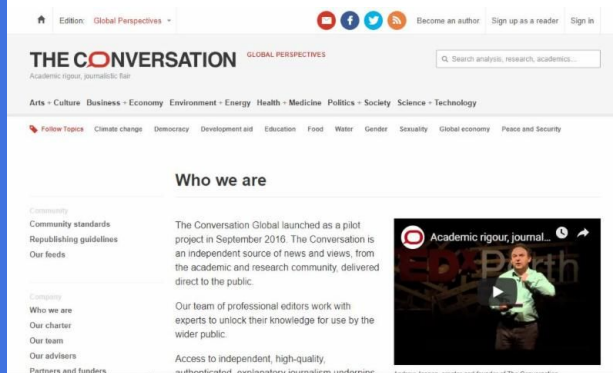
Edition: Global Perspectives

Become an author Sign up as a reader Sign in

THE CONVERSATION GLOBAL PERSPECTIVES

Academic rigour, journalistic flair

Search analysis, research, academics...

Arts + Culture Business + Economy Environment + Energy Health + Medicine Politics + Society Science + Technology

Follow Topics Climate change Democracy Development aid Education Food Water Gender Sexuality Global economy Peace and Security

Who we are

Community
Community standards
Republishing guidelines
Our feeds

Company
Who we are
Our charter
Our team
Our advisors
Partners and funders

The Conversation Global launched as a pilot project in September 2016. The Conversation is an independent source of news and views, from the academic and research community, delivered direct to the public.

Our team of professional editors work with experts to unlock their knowledge for use by the wider public.

Access to independent, high-quality, authenticated, explanatory journalism underpins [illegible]

Academic rigour, journal...

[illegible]